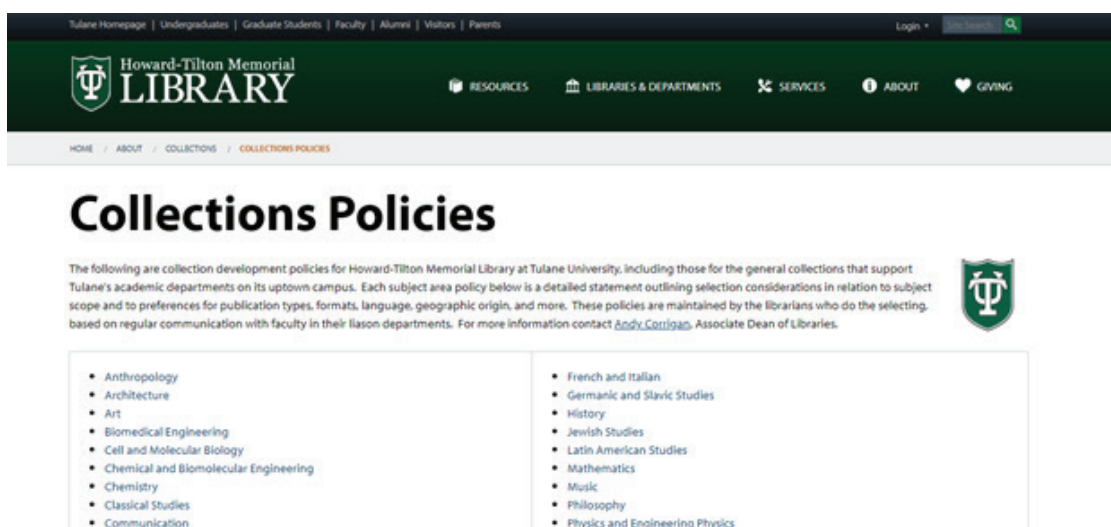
Tulane Homepage | Undergraduates | Graduate Students | Faculty | Alumni | Visitors | Parents

Login ▾ Site Search

Howard-Tilton Memorial LIBRARY

RESOURCES LIBRARIES & DEPARTMENTS SERVICES ABOUT GIVING

HOME / ABOUT / COLLECTIONS / COLLECTIONS POLICIES

# Collections Policies

The following are collection development policies for Howard-Tilton Memorial Library at Tulane University, including those for the general collections that support Tulane's academic departments on its uptown campus. Each subject area policy below is a detailed statement outlining selection considerations in relation to subject scope and to preferences for publication types, formats, language, geographic origin, and more. These policies are maintained by the librarians who do the selecting, based on regular communication with faculty in their liason departments. For more information contact Andy Corrigan, Associate Dean of Libraries.

- Anthropology
- Architecture
- Art
- Biomedical Engineering
- Cell and Molecular Biology
- Chemical and Biomolecular Engineering
- Chemistry
- Classical Studies
- Communication

- French and Italian
- Germanic and Slavic Studies
- History
- Jewish Studies
- Latin American Studies
- Mathematics
- Music
- Philosophy
- Physics and Engineering Physics